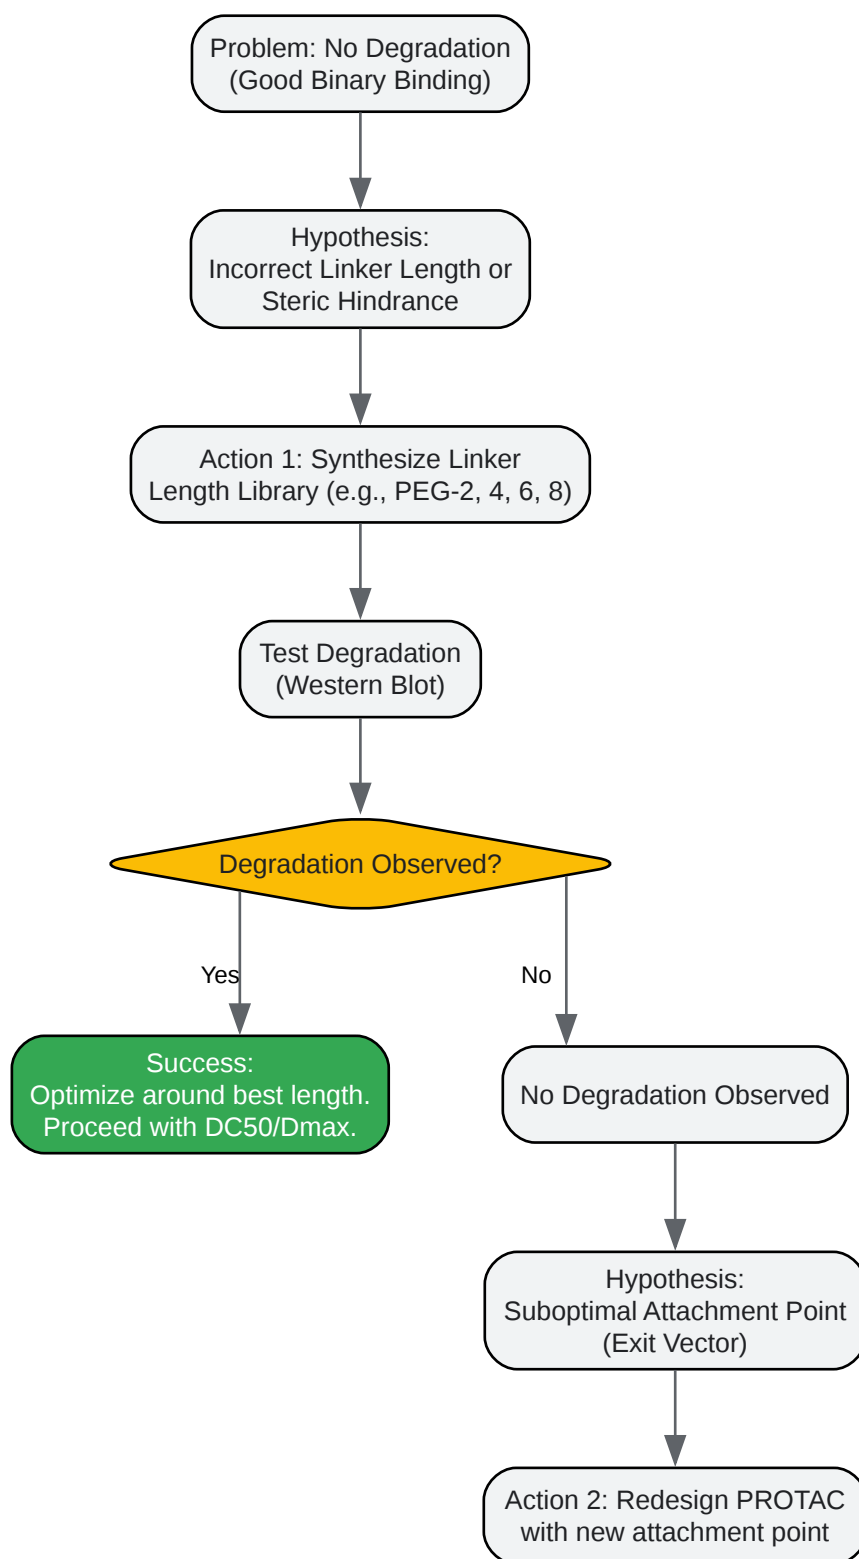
Problem: No Degradation
(Good Binary Binding)

Hypothesis:
Incorrect Linker Length or
Steric Hindrance

Action 1: Synthesize Linker
Length Library (e.g., PEG-2, 4, 6, 8)

Test Degradation
(Western Blot)

Degradation Observed?

Yes

No

Success:
Optimize around best length.
Proceed with DC50/Dmax.

No Degradation Observed

Hypothesis:
Suboptimal Attachment Point
(Exit Vector)

Action 2: Redesign PROTAC
with new attachment point